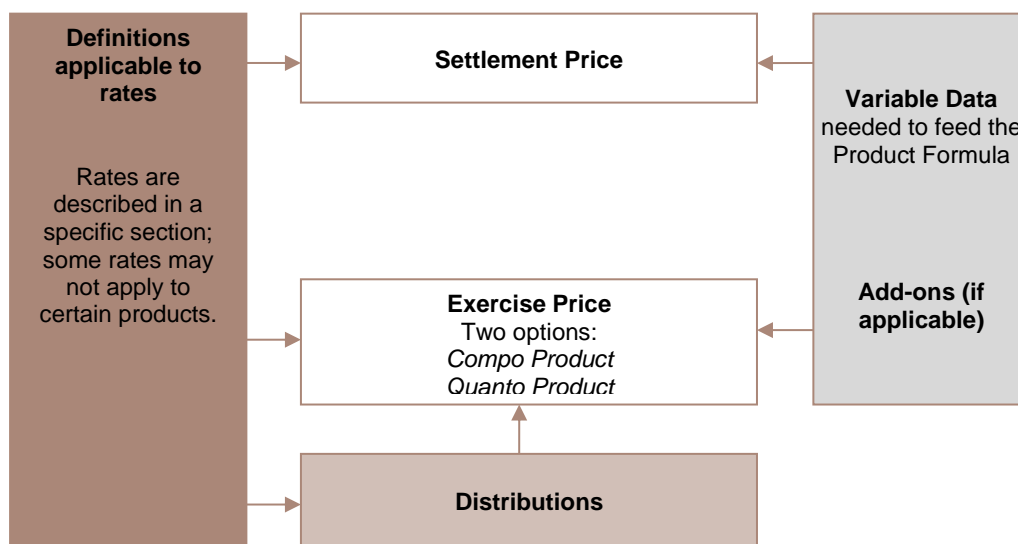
Definitions applicable to rates

Rates are described in a specific section; some rates may not apply to certain products.

Settlement Price

Variable Data needed to feed the Product Formula

Exercise Price
Two options:
*Compo Product*
*Quanto Product*

Add-ons (if applicable)

Distributions